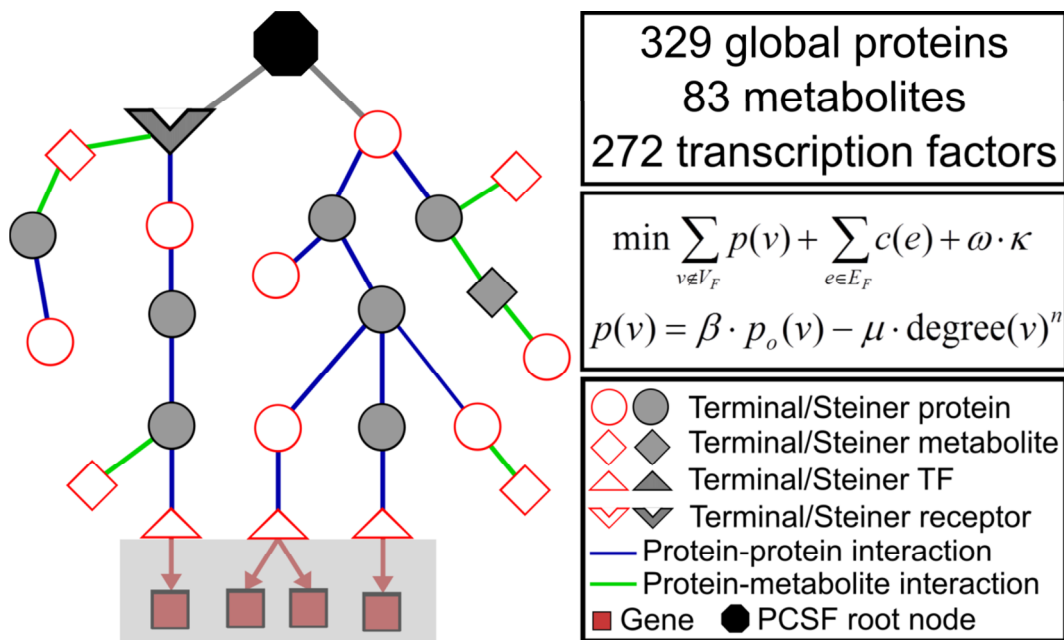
329 global proteins
83 metabolites
272 transcription factors

$\min \sum_{v \notin V_F} p(v) + \sum_{e \in E_F} c(e) + \omega \cdot \kappa$

$p(v) = \beta \cdot p_o(v) - \mu \cdot \text{degree}(v)^n$

Terminal/Steiner protein
Terminal/Steiner metabolite
Terminal/Steiner TF
Terminal/Steiner receptor
Protein-protein interaction
Protein-metabolite interaction
Gene PCSF root node